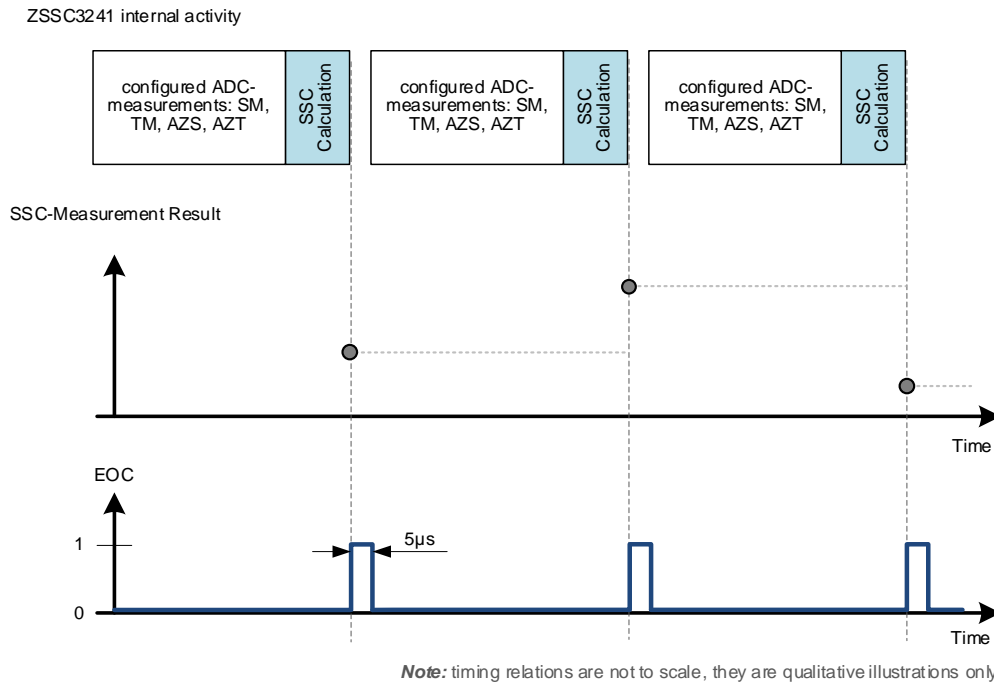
ZSSC3241 internal activity

configured ADC-measurements: SM, TM, AZS, AZT

SSC Calculation

configured ADC-measurements: SM, TM, AZS, AZT

SSC Calculation

configured ADC-measurements: SM, TM, AZS, AZT

SSC Calculation

SSC-Measurement Result

Time

EOC

1

0

5µs

Time

***Note:*** timing relations are not to scale, they are qualitative illustrations only